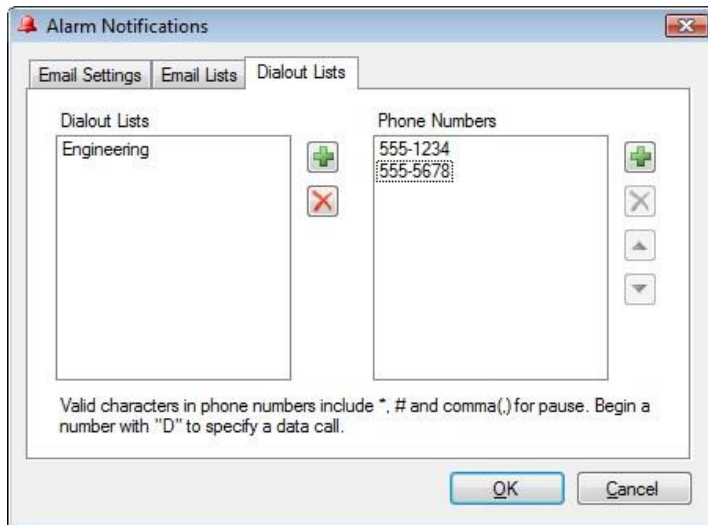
Alarm Notifications

Email Settings | Email Lists | Dialout Lists

Dialout Lists
Engineering

Phone Numbers
555-1234
555-5678

Valid characters in phone numbers include *, # and comma(,) for pause. Begin a number with "D" to specify a data call.

OK | Cancel